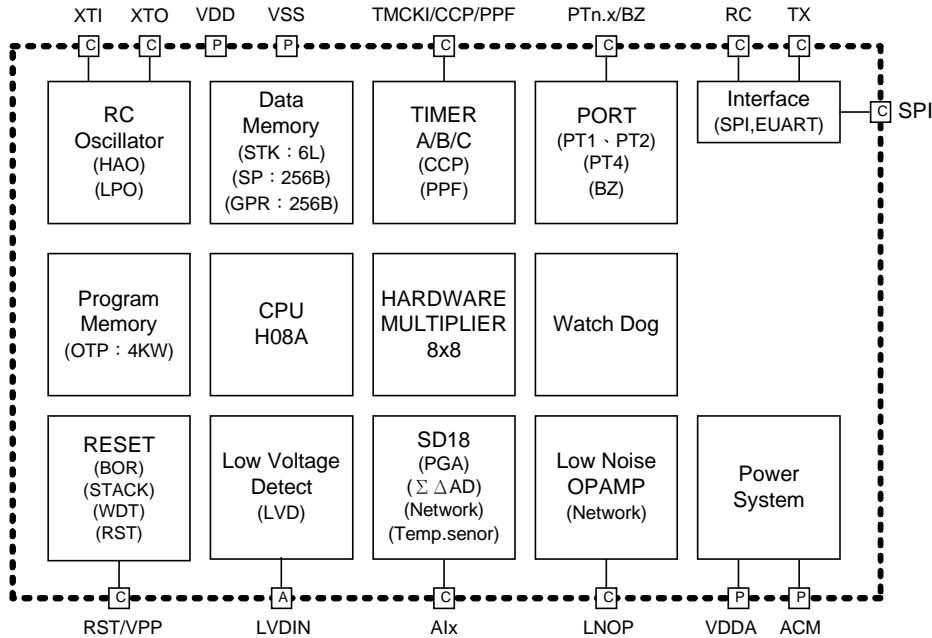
XTI XTO VDD VSS TMCKI/CCP/PPF PTn.x/BZ RC TX

C C P P C C C C

RC Oscillator (HAO) (LPO)

Data Memory (STK：6L) (SP：256B) (GPR：256B)

TIMER A/B/C (CCP) (PPF)

PORT (PT1、PT2) (PT4) (BZ)

Interface (SPI,EUART)

C SPI

Program Memory (OTP：4KW)

CPU H08A

HARDWARE MULTIPLIER 8x8

Watch Dog

RESET (BOR) (STACK) (WDT) (RST)

Low Voltage Detect (LVD)

SD18 (PGA) ($\Sigma\Delta$AD) (Network) (Temp.senor)

Low Noise OPAMP (Network)

Power System

C A C C P P

RST/VPP LVDIN AIx LNOP VDDA ACM